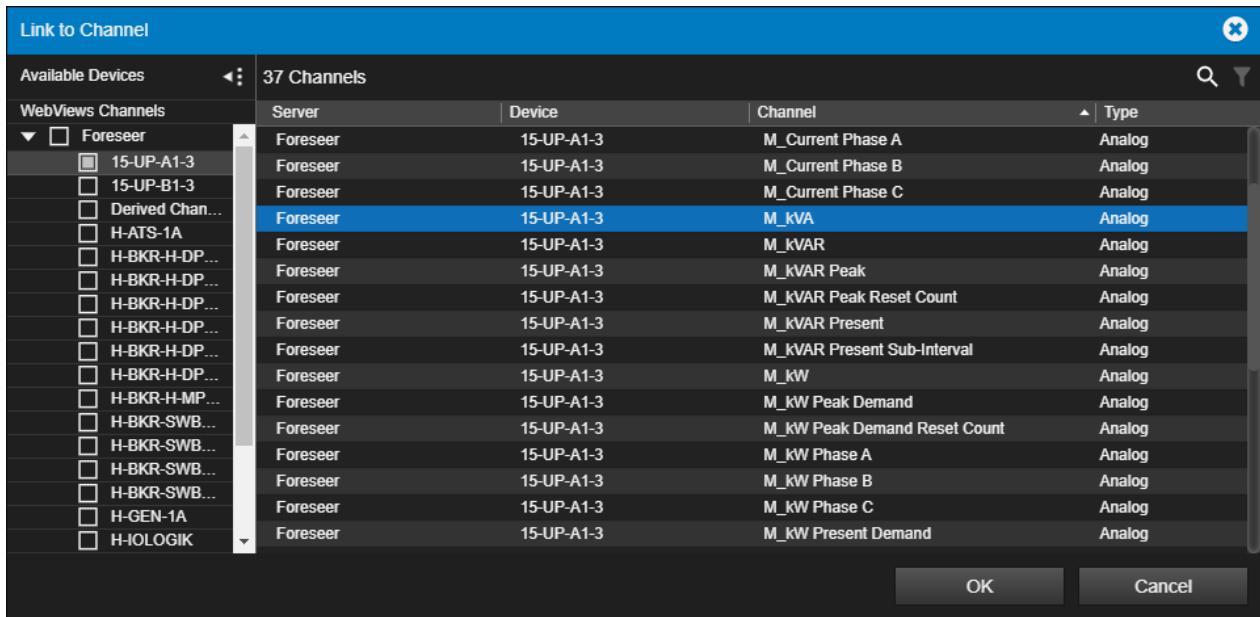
Link to Channel

Available Devices

WebViews Channels

Foreseer
15-UP-A1-3
15-UP-B1-3
Derived Chan...
H-ATS-1A
H-BKR-H-DP...
H-BKR-H-DP...
H-BKR-H-DP...
H-BKR-H-DP...
H-BKR-H-DP...
H-BKR-H-DP...
H-BKR-H-MP...
H-BKR-SWB...
H-BKR-SWB...
H-BKR-SWB...
H-BKR-SWB...
H-GEN-1A
H-IOLOGIK

37 Channels

| Server | Device | Channel | Type |
|---|---|---|---|
| Foreseer | 15-UP-A1-3 | M_Current Phase A | Analog |
| Foreseer | 15-UP-A1-3 | M_Current Phase B | Analog |
| Foreseer | 15-UP-A1-3 | M_Current Phase C | Analog |
| Foreseer | 15-UP-A1-3 | M_kVA | Analog |
| Foreseer | 15-UP-A1-3 | M_kVAR | Analog |
| Foreseer | 15-UP-A1-3 | M_kVAR Peak | Analog |
| Foreseer | 15-UP-A1-3 | M_kVAR Peak Reset Count | Analog |
| Foreseer | 15-UP-A1-3 | M_kVAR Present | Analog |
| Foreseer | 15-UP-A1-3 | M_kVAR Present Sub-Interval | Analog |
| Foreseer | 15-UP-A1-3 | M_kW | Analog |
| Foreseer | 15-UP-A1-3 | M_kW Peak Demand | Analog |
| Foreseer | 15-UP-A1-3 | M_kW Peak Demand Reset Count | Analog |
| Foreseer | 15-UP-A1-3 | M_kW Phase A | Analog |
| Foreseer | 15-UP-A1-3 | M_kW Phase B | Analog |
| Foreseer | 15-UP-A1-3 | M_kW Phase C | Analog |
| Foreseer | 15-UP-A1-3 | M_kW Present Demand | Analog |

OK
Cancel